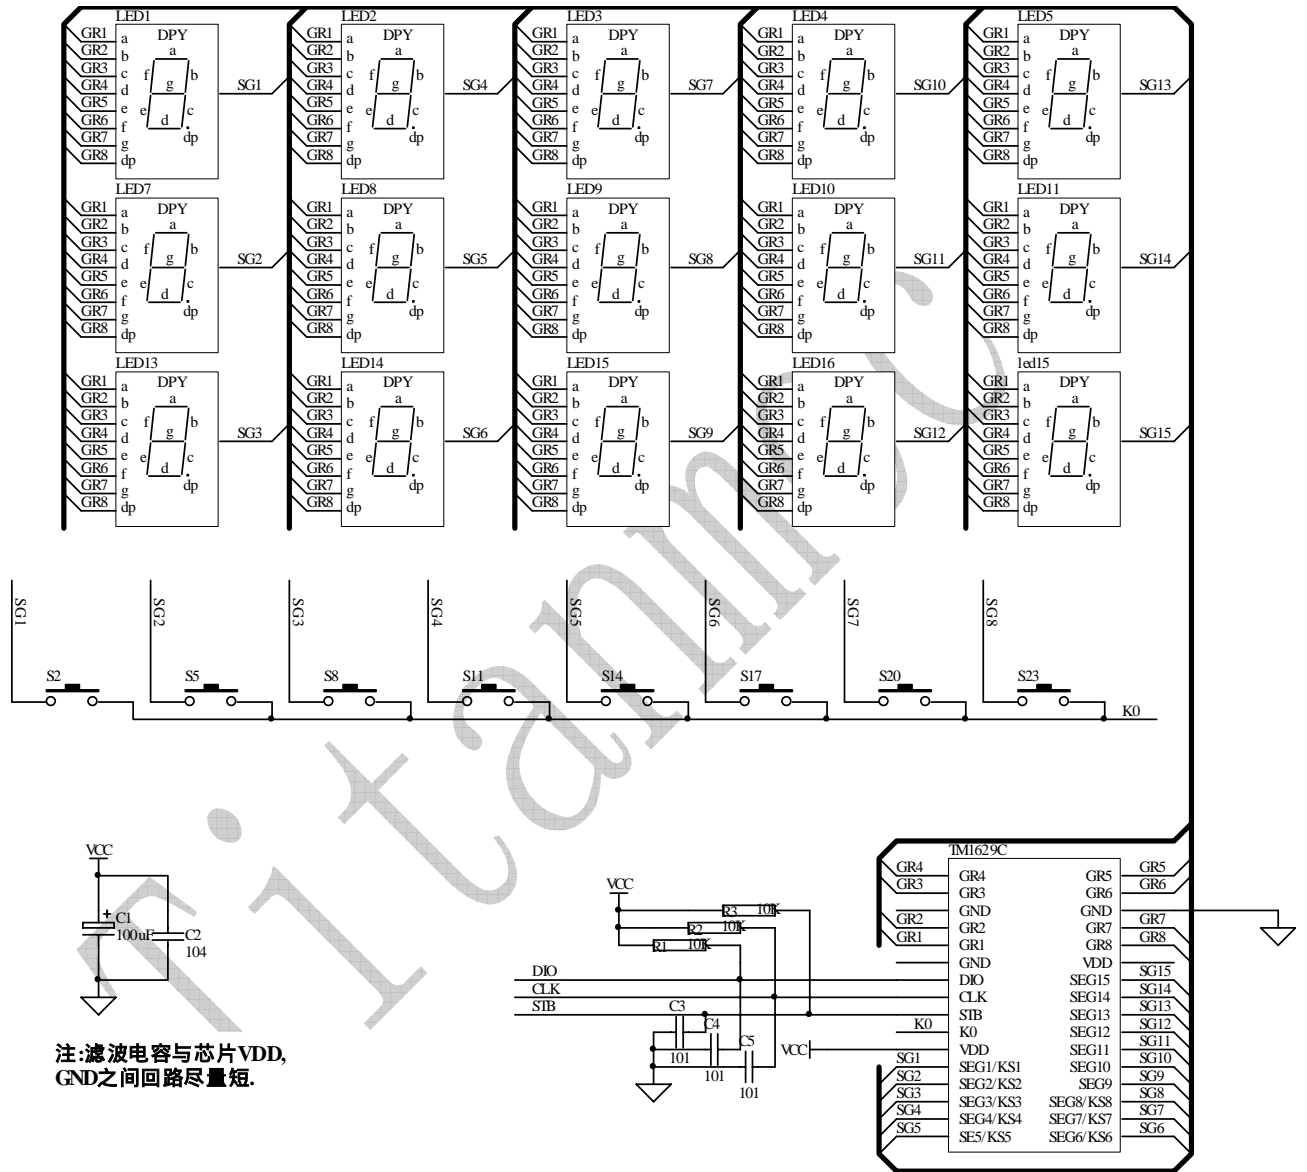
LED1 DPY a b c d e f g dp GR1 GR2 GR3 GR4 GR5 GR6 GR7 GR8 SG1
LED2 DPY SG4
LED3 DPY SG7
LED4 DPY SG10
LED5 DPY SG13
LED7 DPY SG2
LED8 DPY SG5
LED9 DPY SG8
LED10 DPY SG11
LED11 DPY SG14
LED13 DPY SG3
LED14 DPY SG6
LED15 DPY SG9
LED16 DPY SG12
led15 DPY SG15

SG1 SG2 SG3 SG4 SG5 SG6 SG7 SG8
S2 S5 S8 S11 S14 S17 S20 S23
K0

VCC
C1 100uF
C2 104

注:滤波电容与芯片VDD, GND之间回路尽量短.

VCC
R3 10K
R2 10K
R1 10K
DIO
CLK
STB
C3 101
C4 101
C5 101
VCC

TM1629C
| | | | |
|---|---|---|---|
| GR4 | GR4 | GR5 | GR5 |
| GR3 | GR3 | GR6 | GR6 |
| | GND | GND | GR7 |
| GR2 | GR2 | GR7 | GR8 |
| GR1 | GR1 | GR8 | |
| | GND | VDD | |
| | DIO | SEG15 | SG15 |
| | CLK | SEG14 | SG14 |
| | STB | SEG13 | SG13 |
| K0 | K0 | SEG12 | SG12 |
| | VDD | SEG11 | SG11 |
| SG1 | SEG1/KS1 | SEG10 | SG10 |
| SG2 | SEG2/KS2 | SEG9 | SG9 |
| SG3 | SEG3/KS3 | SEG8/KS8 | SG8 |
| SG4 | SEG4/KS4 | SEG7/KS7 | SG7 |
| SG5 | SE5/KS5 | SEG6/KS6 | SG6 |